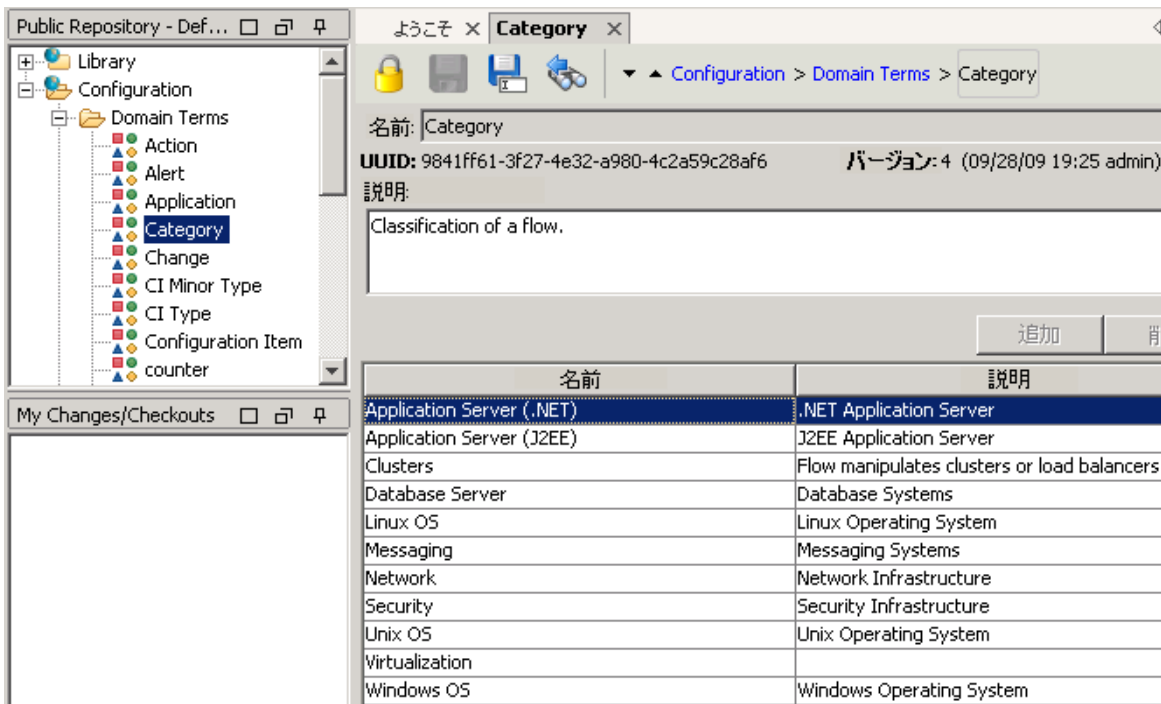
Public Repository - Def...

Library
Configuration
Domain Terms
Action
Alert
Application
Category
Change
CI Minor Type
CI Type
Configuration Item
counter

My Changes/Checkouts

ようこそ ✕ Category ✕

Configuration > Domain Terms > Category

名前: Category

UUID: 9841ff61-3f27-4e32-a980-4c2a59c28af6

バージョン: 4 (09/28/09 19:25 admin)

説明:

Classification of a flow.

追加

| 名前 | 説明 |
|---|---|
| Application Server (.NET) | .NET Application Server |
| Application Server (J2EE) | J2EE Application Server |
| Clusters | Flow manipulates clusters or load balancers |
| Database Server | Database Systems |
| Linux OS | Linux Operating System |
| Messaging | Messaging Systems |
| Network | Network Infrastructure |
| Security | Security Infrastructure |
| Unix OS | Unix Operating System |
| Virtualization | |
| Windows OS | Windows Operating System |